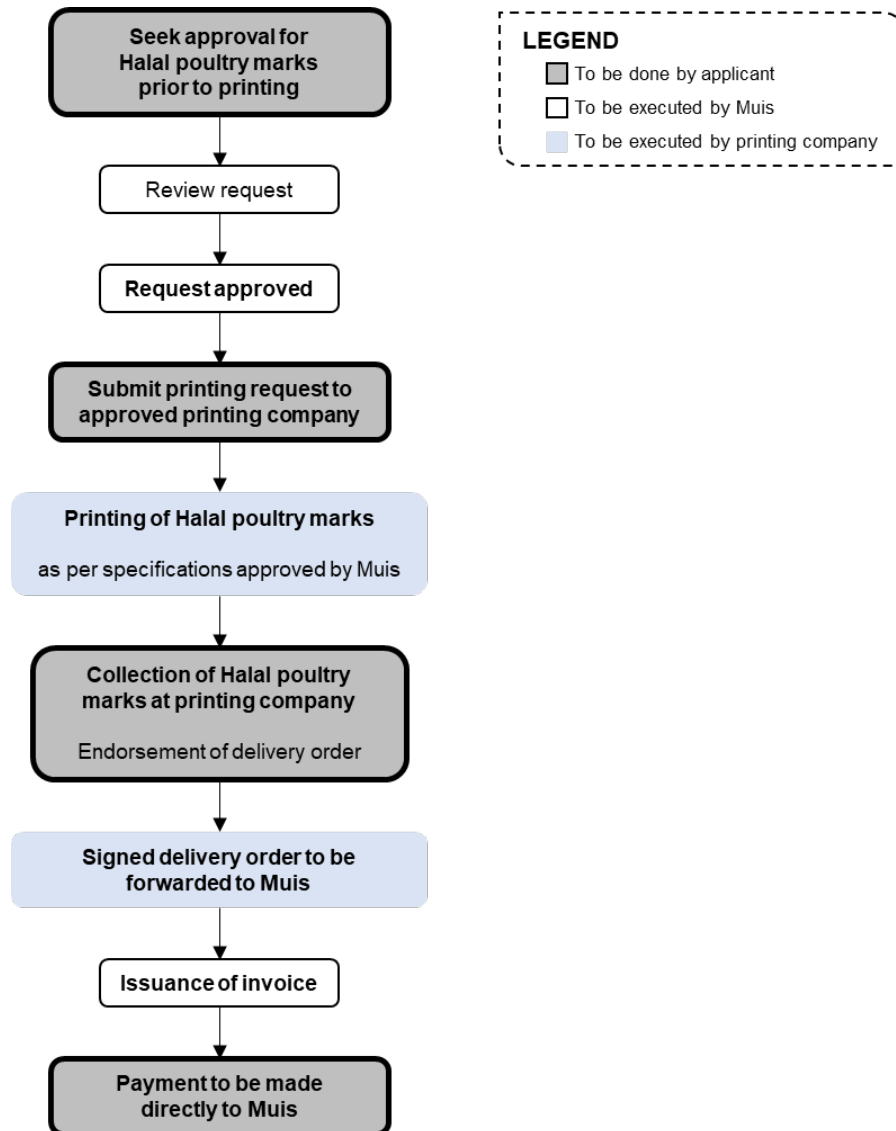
Seek approval for Halal poultry marks prior to printing

Review request

Request approved

Submit printing request to approved printing company

Printing of Halal poultry marks

as per specifications approved by Muis

Collection of Halal poultry marks at printing company

Endorsement of delivery order

Signed delivery order to be forwarded to Muis

Issuance of invoice

Payment to be made directly to Muis

LEGEND

To be done by applicant

To be executed by Muis

To be executed by printing company